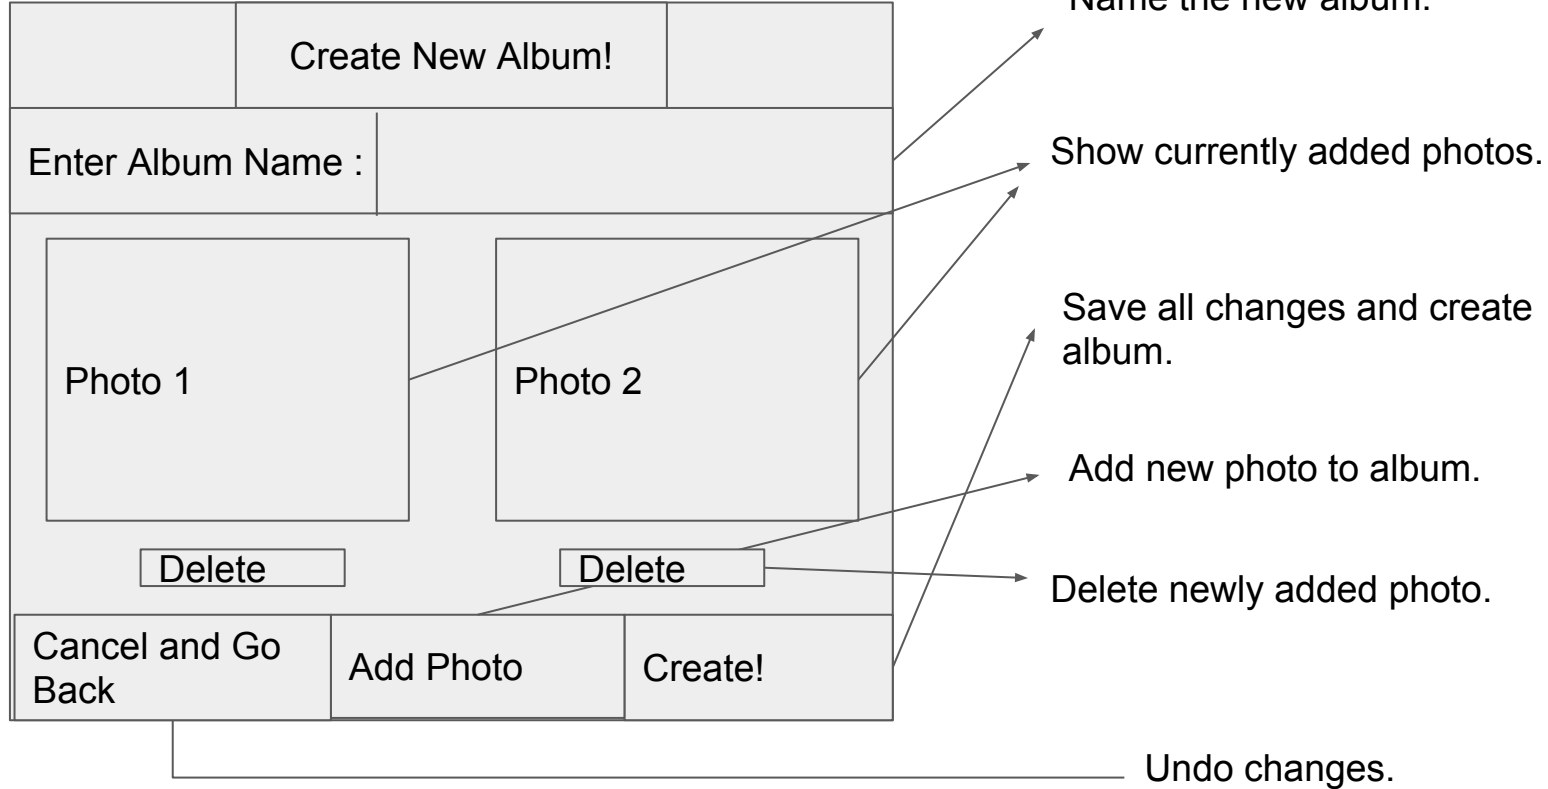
Create New Album!

Enter Album Name :

Photo 1

Photo 2

Delete

Delete

Cancel and Go Back

Add Photo

Create!

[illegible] the new album.

Show currently added photos.

Save all changes and create album.

Add new photo to album.

Delete newly added photo.

Undo changes.